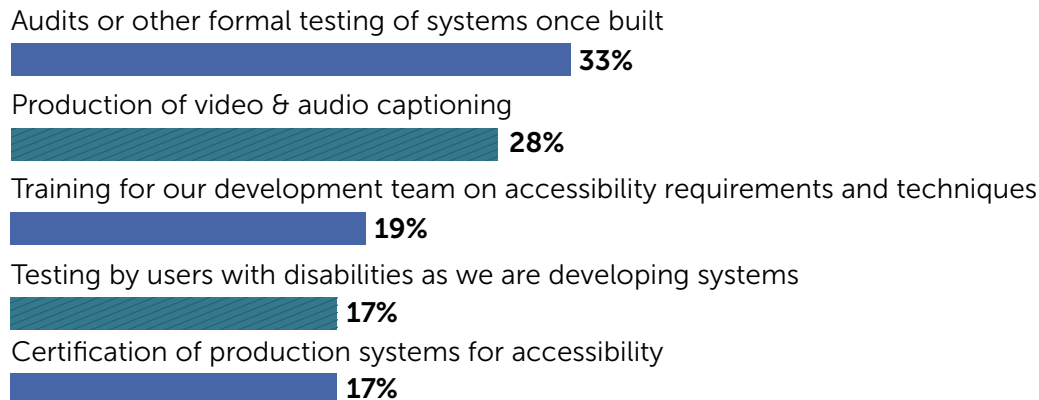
Audits or other formal testing of systems once built
33%
Production of video & audio captioning
28%
Training for our development team on accessibility requirements and techniques
19%
Testing by users with disabilities as we are developing systems
17%
Certification of production systems for accessibility
17%